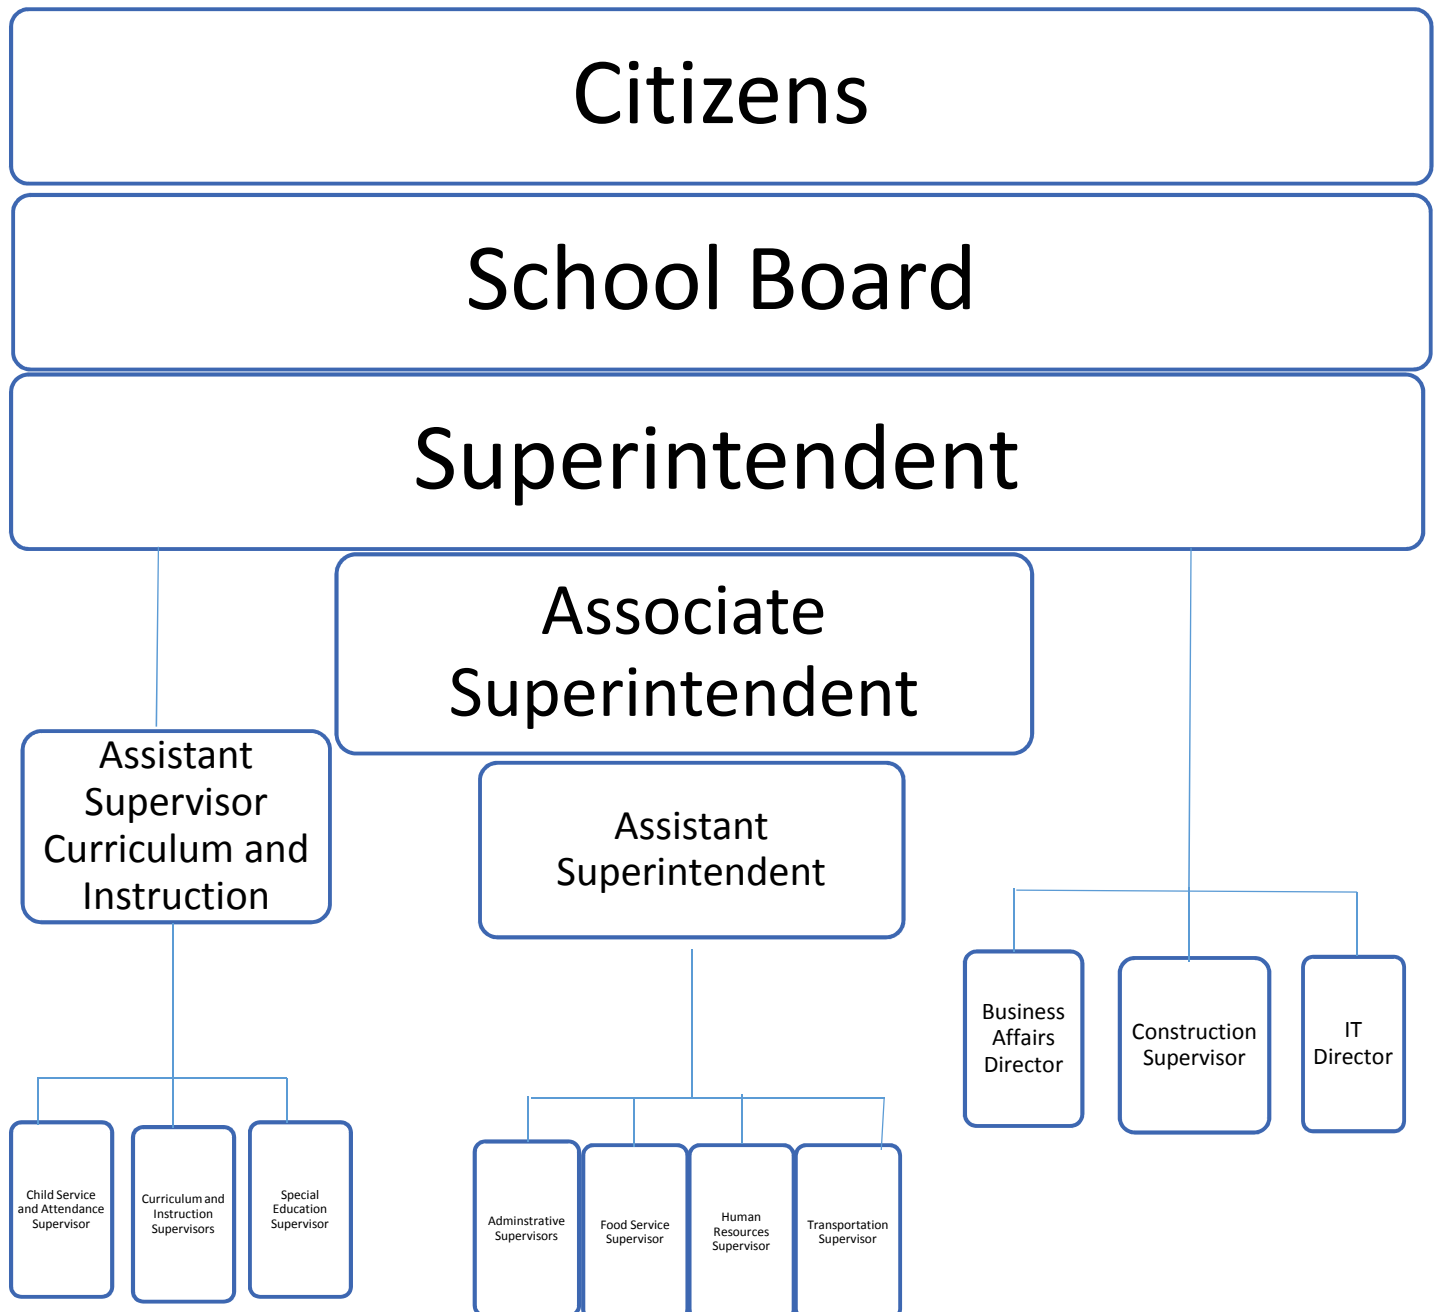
Citizens

School Board

Superintendent

Associate Superintendent

Assistant Supervisor Curriculum and Instruction

Assistant Superintendent

Business Affairs Director

Construction Supervisor

IT Director

Child Service and Attendance Supervisor

Curriculum and Instruction Supervisors

Special Education Supervisor

Adminstrative Supervisors

Food Service Supervisor

Human Resources Supervisor

Transportation Supervisor